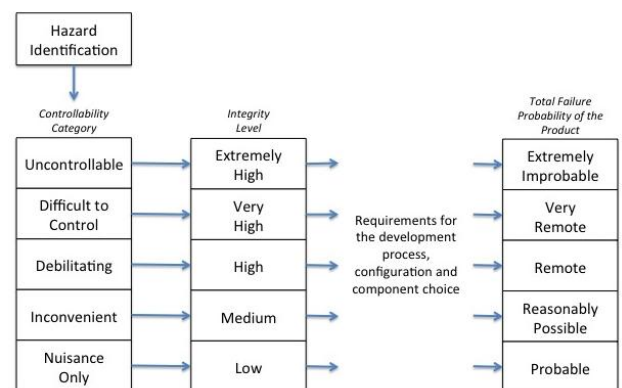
Hazard Identification

Controllability Category

Uncontrollable

Difficult to Control

Debilitating

Inconvenient

Nuisance Only

Integrity Level

Extremely High

Very High

High

Medium

Low

Requirements for the development process, configuration and component choice

Total Failure Probability of the Product

Extremely Improbable

Very Remote

Remote

Reasonably Possible

Probable